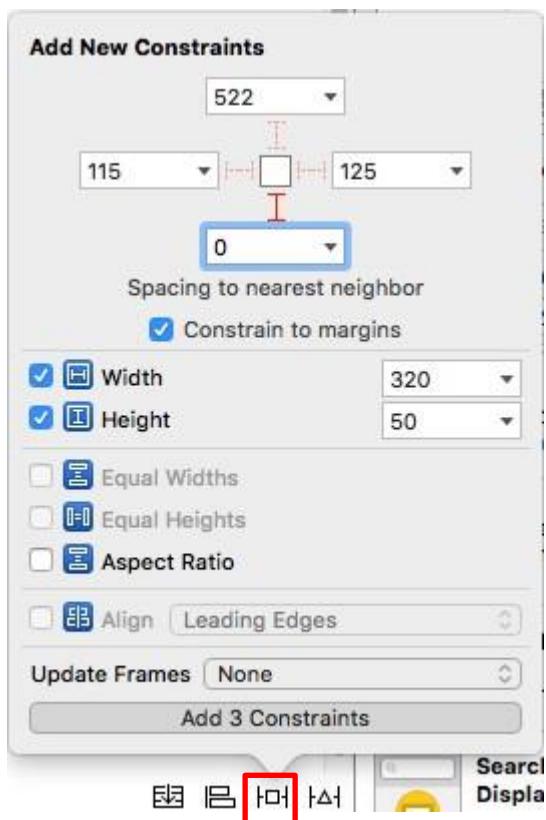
Add New Constraints

522

115

125

0

Spacing to nearest neighbor

Constrain to margins

Width 320

Height 50

Equal Widths

Equal Heights

Aspect Ratio

Align Leading Edges

Update Frames None

Add 3 Constraints

Searc
Displa